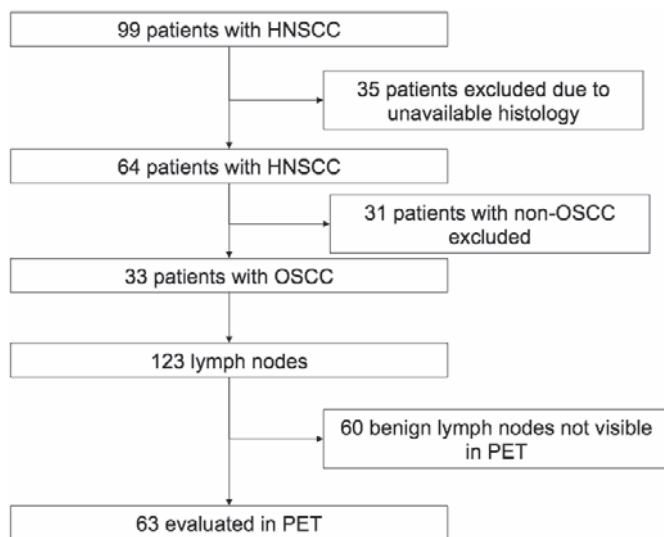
99 patients with HNSCC

35 patients excluded due to unavailable histology

64 patients with HNSCC

31 patients with non-OSCC excluded

33 patients with OSCC

123 lymph nodes

60 benign lymph nodes not visible in PET

63 evaluated in PET